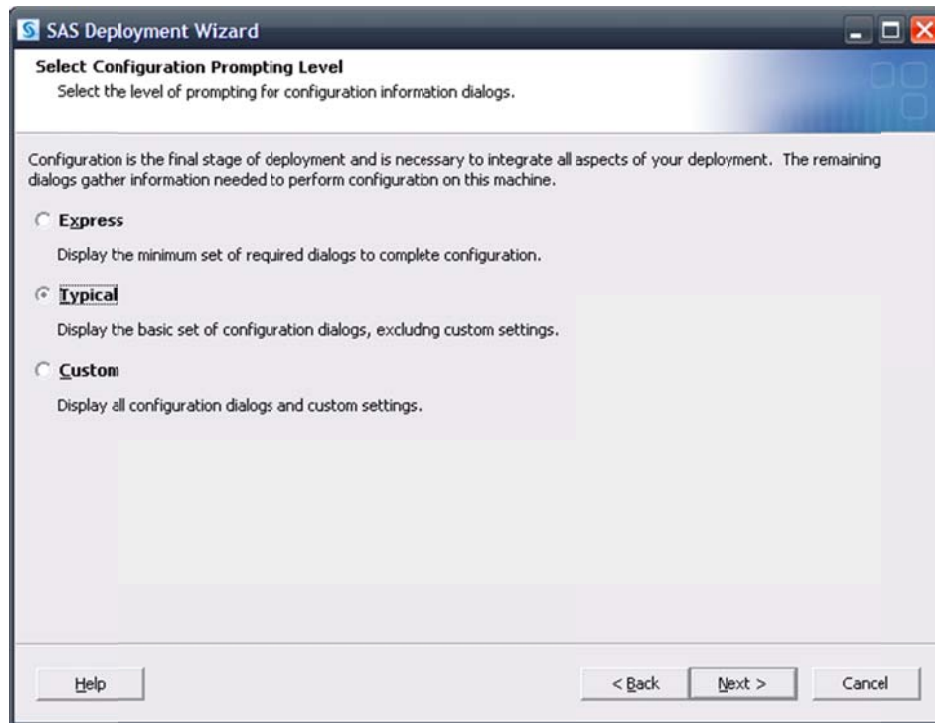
SAS Deployment Wizard

Select Configuration Prompting Level
Select the level of prompting for configuration information dialogs.

Configuration is the final stage of deployment and is necessary to integrate all aspects of your deployment. The remaining dialogs gather information needed to perform configuraton on this machine.

Express

Display the minimum set of required dialogs to complete configuration.

Typical

Display the basic set of configuration dialogs, excludng custom settings.

Custom

Display all configuration dialogs and custom settings.

Help

< Back

Next >

Cancel